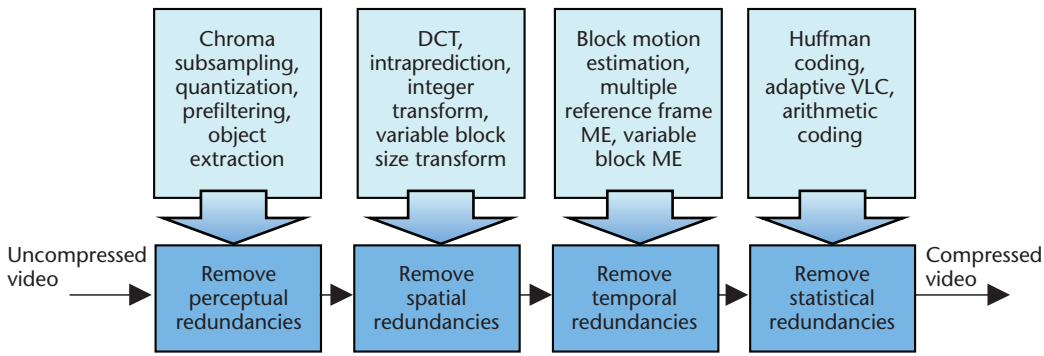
Chroma subsampling, quantization, prefiltering, object extraction

DCT, intraprediction, integer transform, variable block size transform

Block motion estimation, multiple reference frame ME, variable block ME

Huffman coding, adaptive VLC, arithmetic coding

Uncompressed video

Remove perceptual redundancies

Remove spatial redundancies

Remove temporal redundancies

Remove statistical redundancies

Compressed video